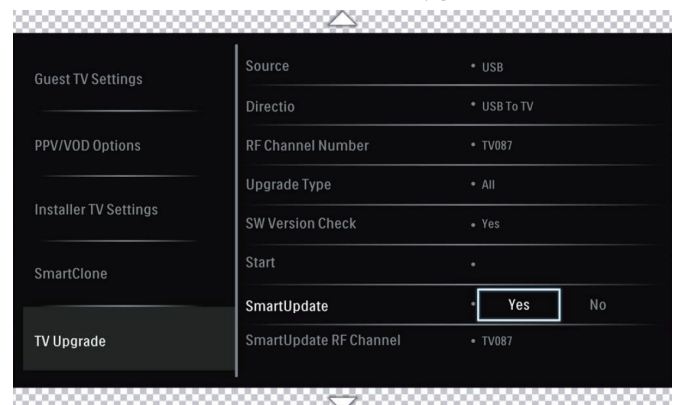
Guest TV Settings

PPV/VOD Options

Installer TV Settings

SmartClone

TV Upgrade

Source • USB

Directio • USB To TV

RF Channel Number • TV087

Upgrade Type • All

SW Version Check • Yes

Start •

SmartUpdate • Yes No

SmartUpdate RF Channel • TV087